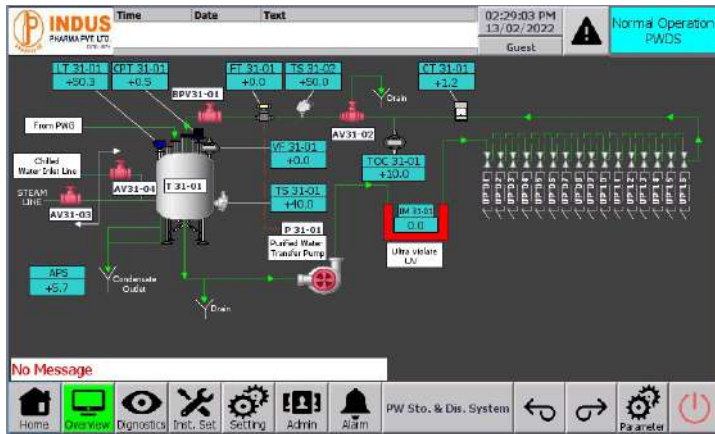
INDUS PHARMA PVT LTD

Time | Date | Text

02:29:03 PM
13/02/2022
Guest

Normal Operation
PWDS

LT 31-01
+50.3

CPT 31-01
+0.5

FT 31-01
+0.0

TS 31-02
+50.0

CT 31-01
+1.2

BPV31-01

Drain

AV31-02

From PWG

Chilled Water Inlet Line

AV31-04

T 31-01

VF 31-01
+0.0

TOC 31-01
+10.0

STEAM LINE

AV31-03

TS 31-01
+40.0

IM 31-01
0.0

P 31-01
Purified Water Transfer Pump

Ultra violate UV

APS
+5.7

Condensate Outlet

Drain

No Message

Home | Overview | Dignostics | Init. Set | Setting | Admin | Alarm | PW Sto. & Dis. System | Parameter